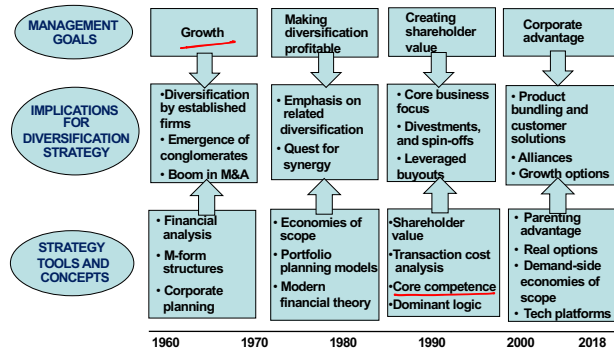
MANAGEMENT GOALS

Growth

Making diversification profitable

Creating shareholder value

Corporate advantage

IMPLICATIONS FOR DIVERSIFICATION STRATEGY

•Diversification by established firms
• Emergence of conglomerates
• Boom in M&A

• Emphasis on related diversification
• Quest for synergy

• Core business focus
• Divestments, and spin-offs
• Leveraged buyouts

• Product bundling and customer solutions
• Alliances
• Growth options

STRATEGY TOOLS AND CONCEPTS

• Financial analysis
• M-form structures
• Corporate planning

• Economies of scope
• Portfolio planning models
• Modern financial theory

•Shareholder value
•Transaction cost analysis
•Core competence
•Dominant logic

• Parenting advantage
• Real options
• Demand-side economies of scope
• Tech platforms

1960 1970 1980 1990 2000 2018